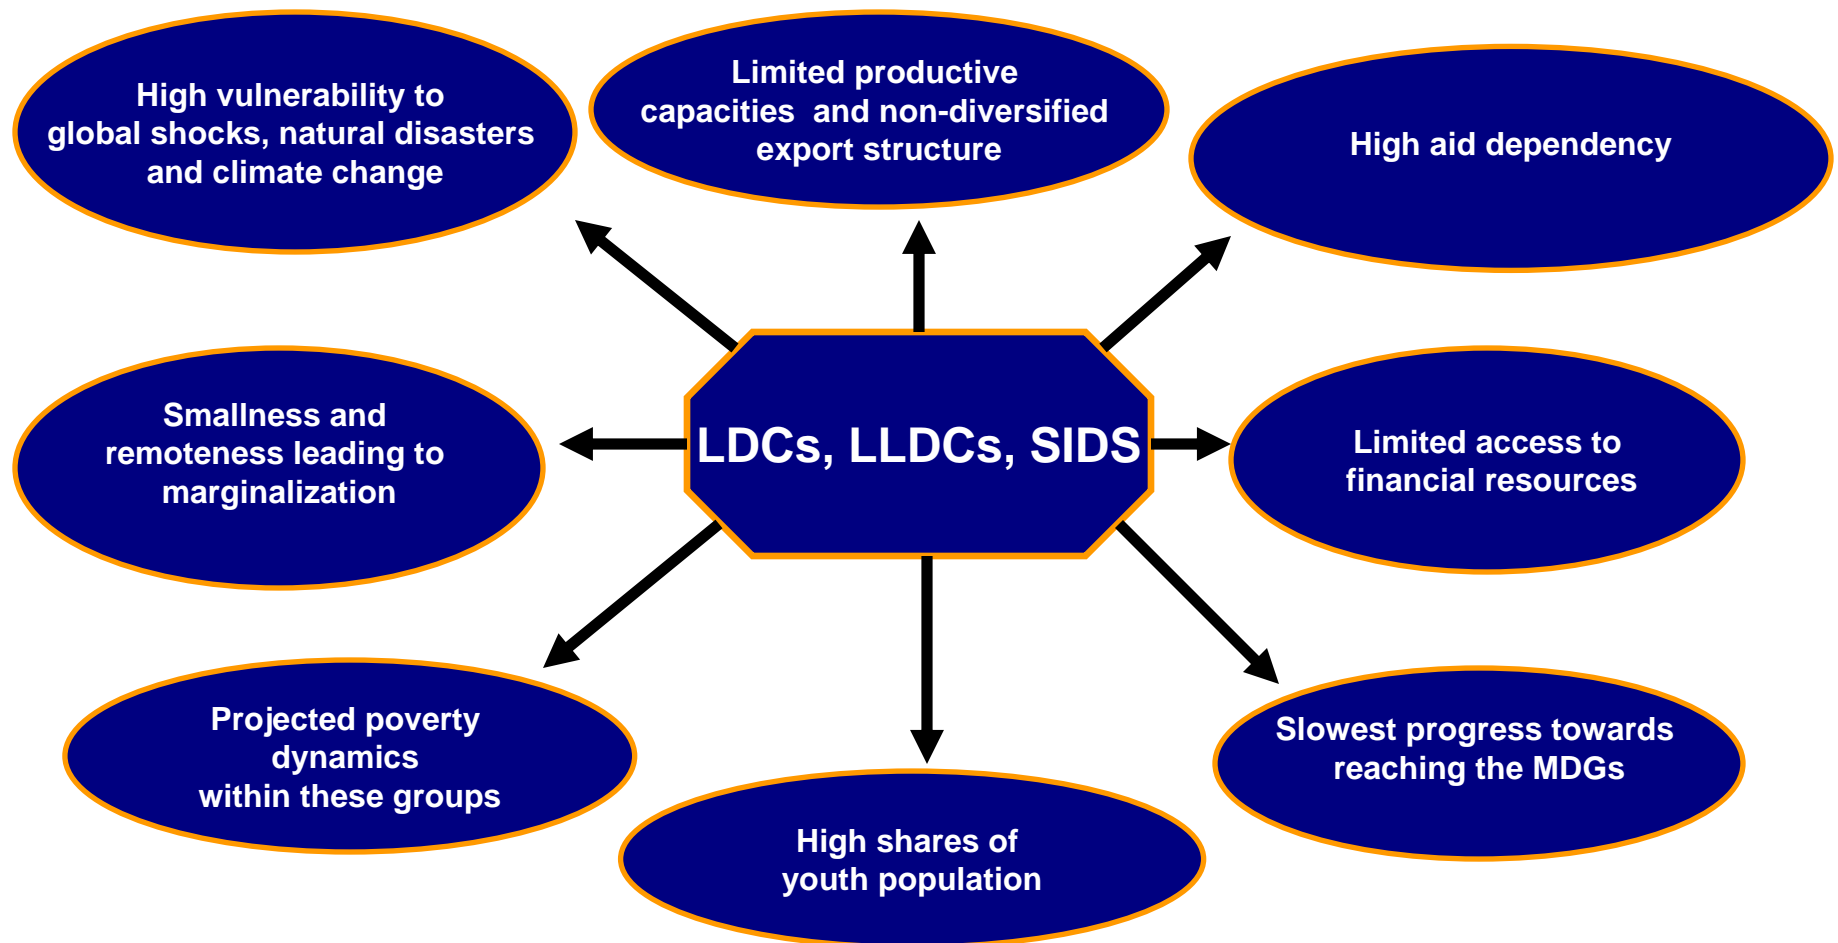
High vulnerability to global shocks, natural disasters and climate change

Limited productive capacities and non-diversified export structure

High aid dependency

Smallness and remoteness leading to marginalization

LDCs, LLDCs, SIDS

Limited access to financial resources

Projected poverty dynamics within these groups

High shares of youth population

Slowest progress towards reaching the MDGs